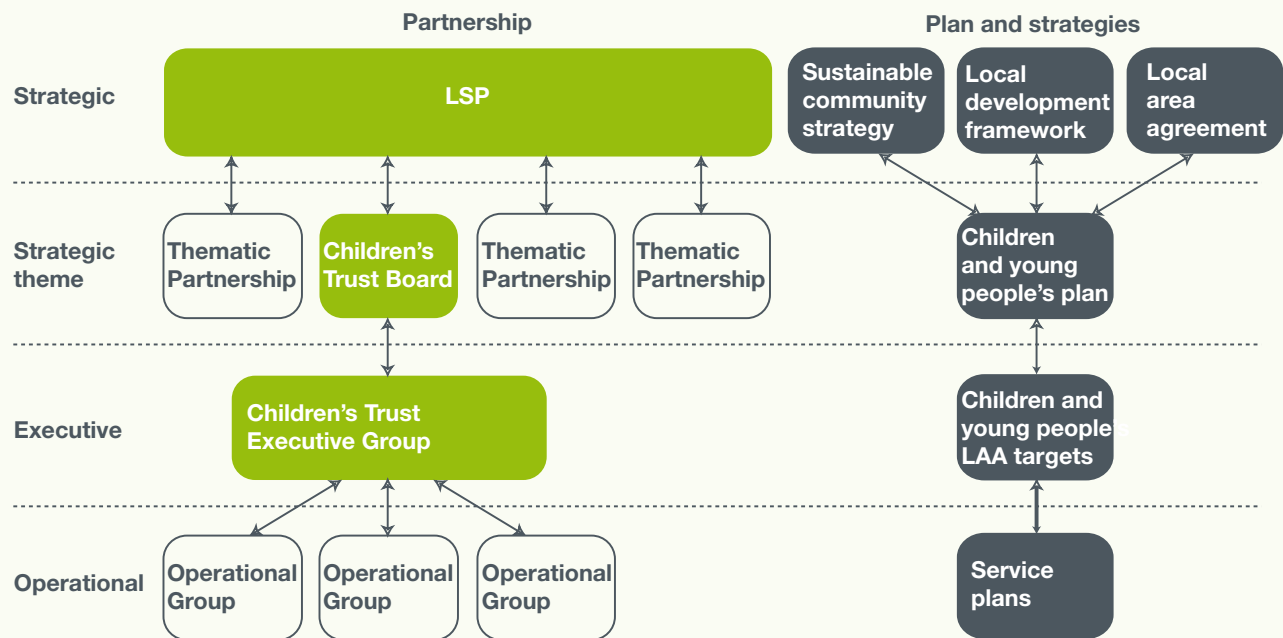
Partnership

Plan and strategies

Strategic

LSP

Sustainable community strategy

Local development framework

Local area agreement

Strategic theme

Thematic Partnership

Children's Trust Board

Thematic Partnership

Thematic Partnership

Children and young people's plan

Executive

Children's Trust Executive Group

Children and young peoples LAA targets

Operational

Operational Group

Operational Group

Operational Group

Service plans